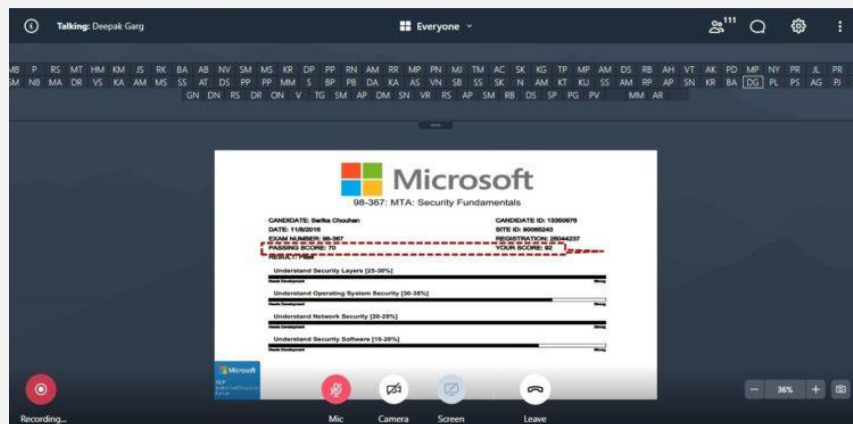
Talking: Deepak Garg

Everyone

111

MB P RS MT HM KM JS RK BA AB NV SM MS KR DP PP RN AM RR MP PN MJ TM AC SK KG TP MP AM DS RB AH VT AK PD MP NY PR JL PR
SM NB MA DR VS KA AM MS SS AT DS PP PP MM S BP PB DA KA AS VN SB SS SK N AM KT KU SS AM RP AP SN KR BA DG PL PS AG PJ
GN DN RS DR ON V TG SM AP DM SN VR RS AP SM RB DS SP PG PV MM AR

Microsoft
98-367: MTA: Security Fundamentals

CANDIDATE: Sarika Chouhan
CANDIDATE ID: 13360676
DATE: 11/8/2016
SITE ID: 90085243
EXAM NUMBER: 98-367
REGISTRATION: 26044237
PASSING SCORE: 70
YOUR SCORE: 92
RESULT: Pass

Understand Security Layers [25-30%]
Needs Development
Strong

Understand Operating System Security [30-35%]
Needs Development
Strong

Understand Network Security [20-25%]
Needs Development
Strong

Understand Security Software [15-20%]
Needs Development
Strong

Microsoft

Recording...
Mic
Camera
Screen
Leave
36%